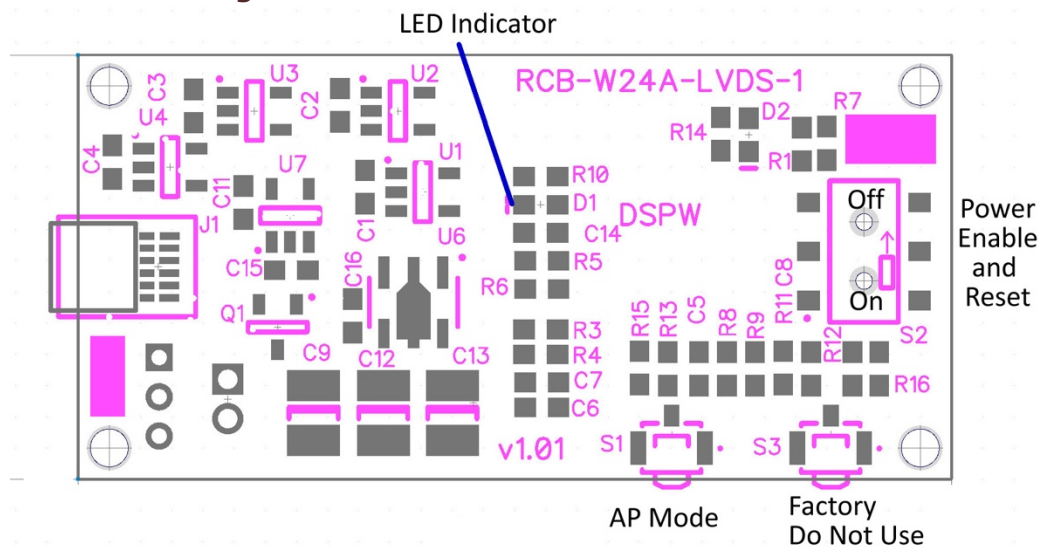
LED Indicator

RCB-W24A-LVDS-1

C3 U3 U2 U4 C2 D2 R7 R14 C4 R1 U1 U7 C11 R10 J1 D1 DSPW Off Power Enable and Reset C1 C14 U6 C15 C16 R5 R6 C8 On Q1 R15 R13 C5 R8 R9 R11 R3 S2 C9 C12 C13 R12 R4 C7 R16 C6 v1.01 S1 S3

AP Mode

Factory Do Not Use